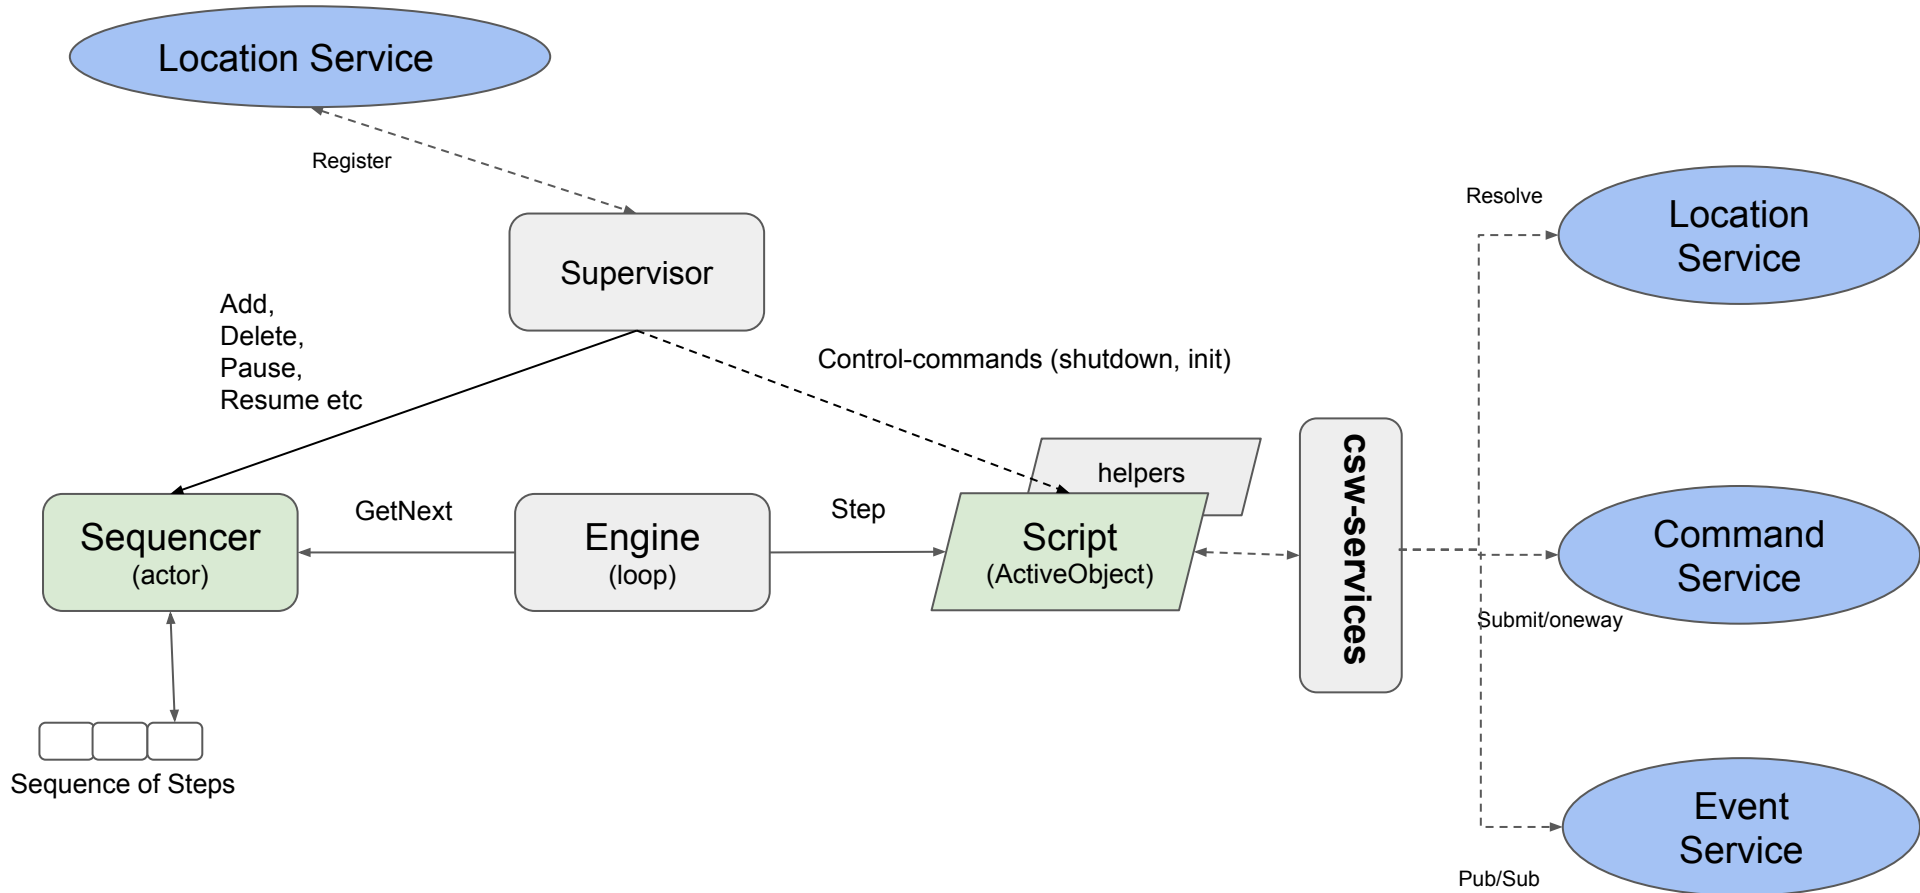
Location Service

Register

Supervisor

Add,
Delete,
Pause,
Resume etc

Control-commands (shutdown, init)

Resolve

Location Service

helpers

Sequencer
(actor)

GetNext

Engine
(loop)

Step

Script
(ActiveObject)

csw-services

Command Service

Submit/oneway

Sequence of Steps

Event Service

Pub/Sub